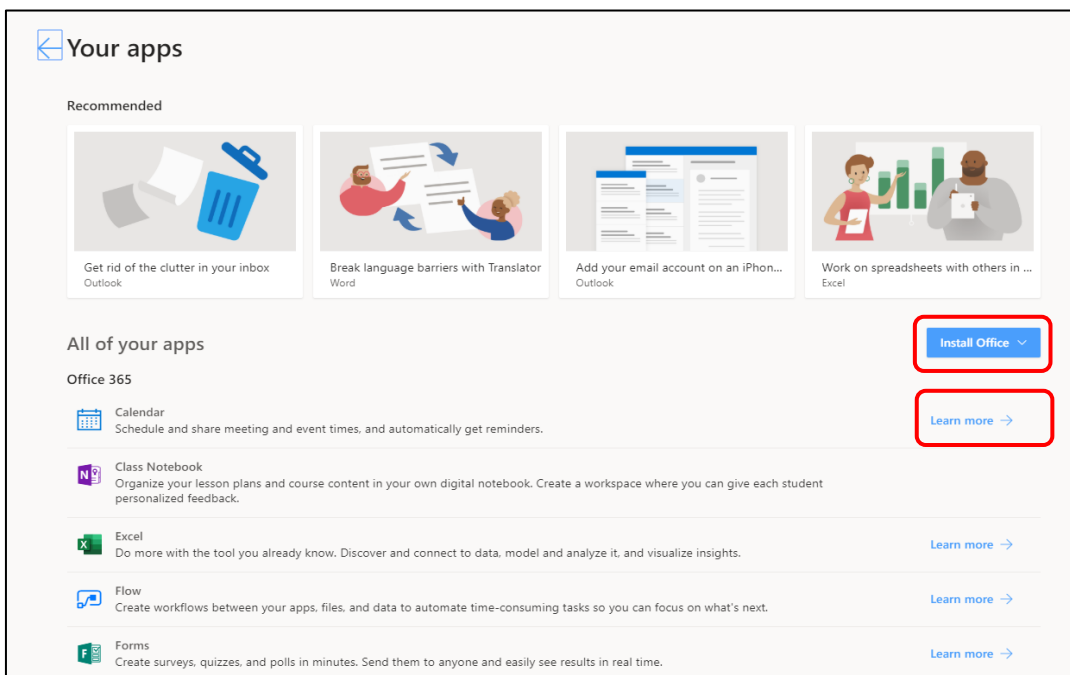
Your apps

Recommended

Get rid of the clutter in your inbox
Outlook

Break language barriers with Translator
Word

Add your email account on an iPhon...
Outlook

Work on spreadsheets with others in ...
Excel

All of your apps

Install Office

Office 365

Calendar
Schedule and share meeting and event times, and automatically get reminders.
Learn more →

Class Notebook
Organize your lesson plans and course content in your own digital notebook. Create a workspace where you can give each student personalized feedback.

Excel
Do more with the tool you already know. Discover and connect to data, model and analyze it, and visualize insights.
Learn more →

Flow
Create workflows between your apps, files, and data to automate time-consuming tasks so you can focus on what's next.
Learn more →

Forms
Create surveys, quizzes, and polls in minutes. Send them to anyone and easily see results in real time.
Learn more →